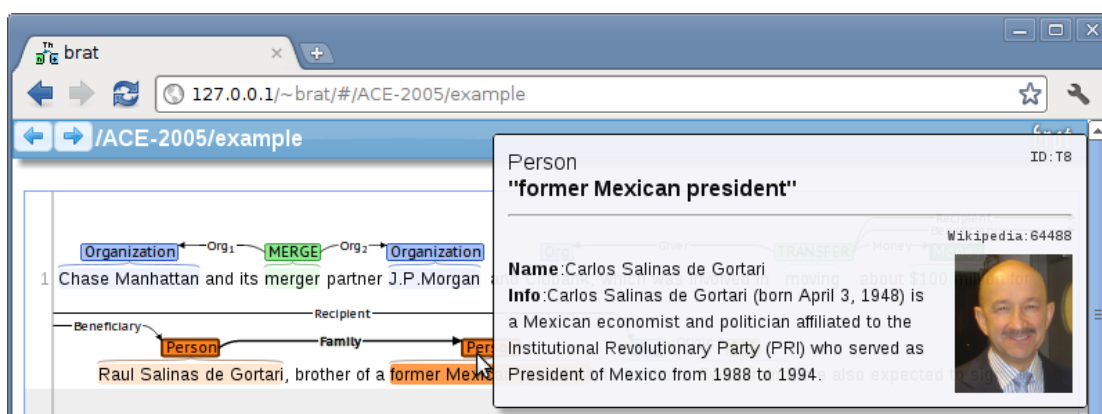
brat

127.0.0.1/~brat/#/ACE-2005/example

/ACE-2005/example

Organization Org$_1$ MERGE Org$_2$ Organization

1 Chase Manhattan and its merger partner J.P.Morgan a

Recipient

Beneficiary

Person Family Pers

Raul Salinas de Gortari, brother of a former Mex

Person

ID:T8

"former Mexican president"

Wikipedia:64488

Name:Carlos Salinas de Gortari

Info:Carlos Salinas de Gortari (born April 3, 1948) is a Mexican economist and politician affiliated to the Institutional Revolutionary Party (PRI) who served as President of Mexico from 1988 to 1994.